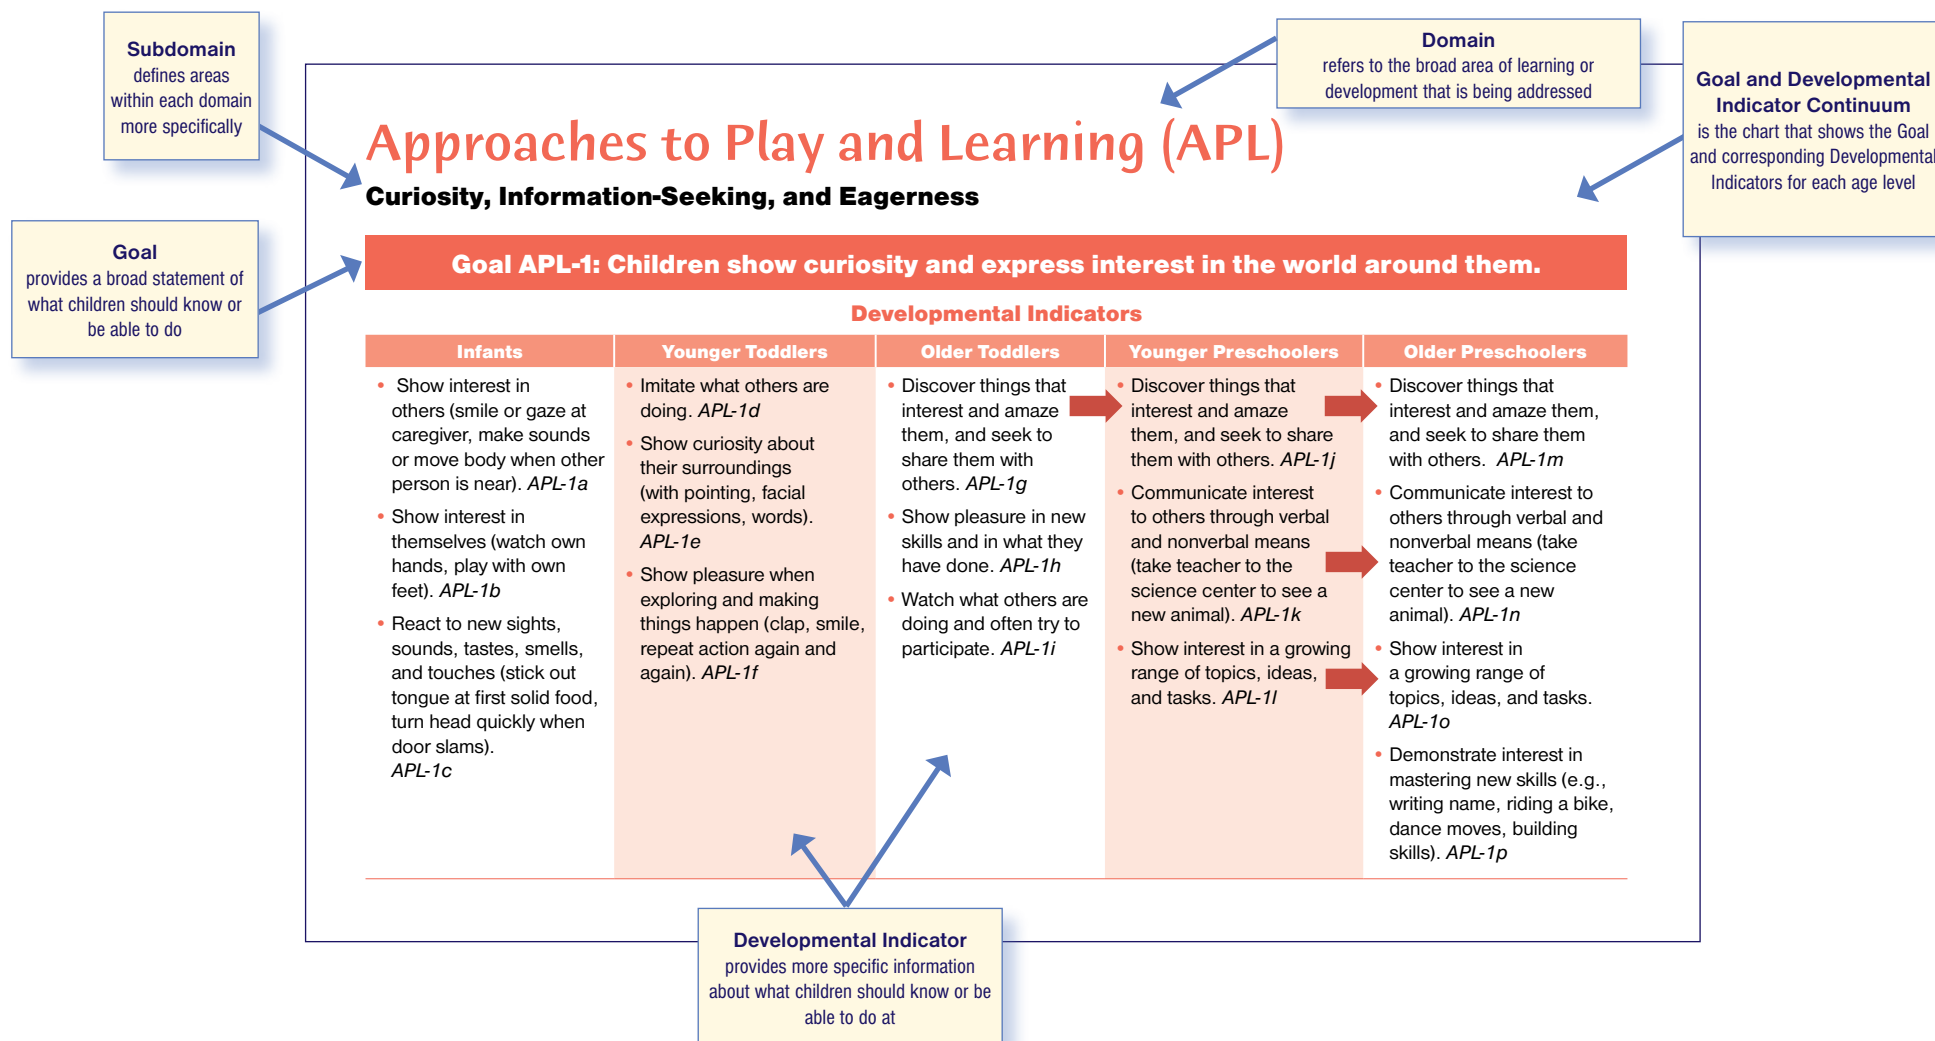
**Subdomain**
defines areas within each domain more specifically

**Domain**
refers to the broad area of learning or development that is being addressed

**Goal and Developmental Indicator Continuum**
is the chart that shows the Goal and corresponding Developmental Indicators for each age level

**Goal**
provides a broad statement of what children should know or be able to do

# Approaches to Play and Learning (APL)

**Curiosity, Information-Seeking, and Eagerness**

**Goal APL-1: Children show curiosity and express interest in the world around them.**

**Developmental Indicators**

| Infants | Younger Toddlers | Older Toddlers | Younger Preschoolers | Older Preschoolers |
|---|---|---|---|---|
| • Show interest in others (smile or gaze at caregiver, make sounds or move body when other person is near). *APL-1a* • Show interest in themselves (watch own hands, play with own feet). *APL-1b* • React to new sights, sounds, tastes, smells, and touches (stick out tongue at first solid food, turn head quickly when door slams). *APL-1c* | • Imitate what others are doing. *APL-1d* • Show curiosity about their surroundings (with pointing, facial expressions, words). *APL-1e* • Show pleasure when exploring and making things happen (clap, smile, repeat action again and again). *APL-1f* | • Discover things that interest and amaze them, and seek to share them with others. *APL-1g* • Show pleasure in new skills and in what they have done. *APL-1h* • Watch what others are doing and often try to participate. *APL-1i* | • Discover things that interest and amaze them, and seek to share them with others. *APL-1j* • Communicate interest to others through verbal and nonverbal means (take teacher to the science center to see a new animal). *APL-1k* • Show interest in a growing range of topics, ideas, and tasks. *APL-1l* | • Discover things that interest and amaze them, and seek to share them with others. *APL-1m* • Communicate interest to others through verbal and nonverbal means (take teacher to the science center to see a new animal). *APL-1n* • Show interest in a growing range of topics, ideas, and tasks. *APL-1o* • Demonstrate interest in mastering new skills (e.g., writing name, riding a bike, dance moves, building skills). *APL-1p* |

**Developmental Indicator**
provides more specific information about what children should know or be able to do at